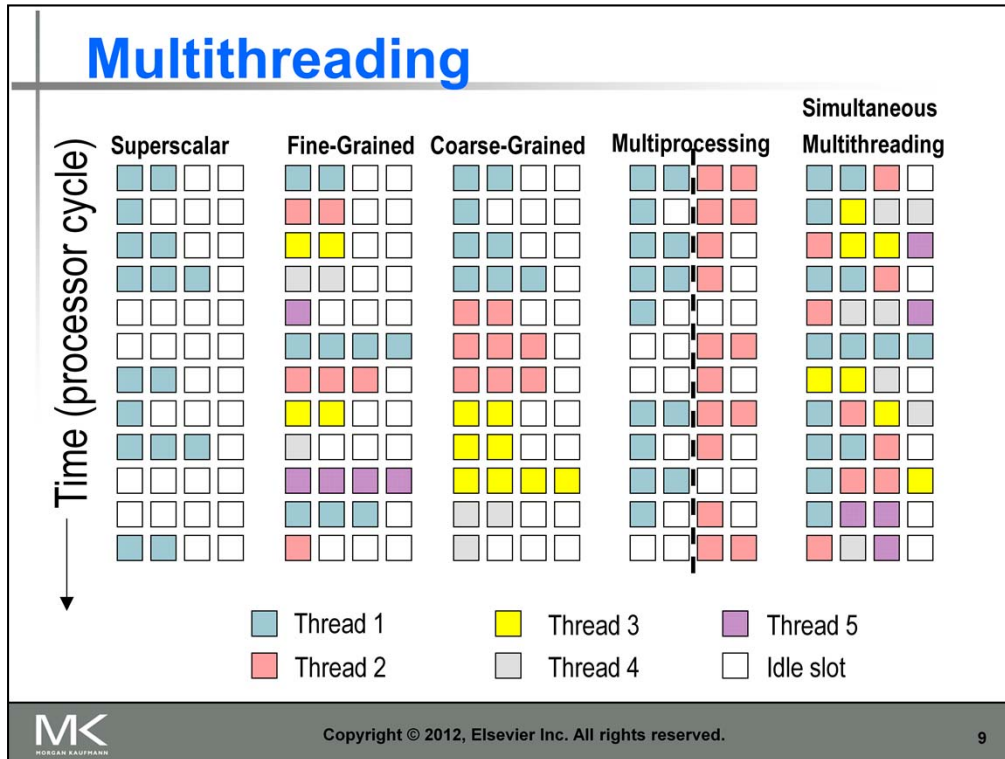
Multithreading

Superscalar

Fine-Grained

Coarse-Grained

Multiprocessing

Simultaneous Multithreading

Time (processor cycle)

Thread 1

Thread 2

Thread 3

Thread 4

Thread 5

Idle slot

MK
MORGAN KAUFMANN

Copyright © 2012, Elsevier Inc. All rights reserved.

9